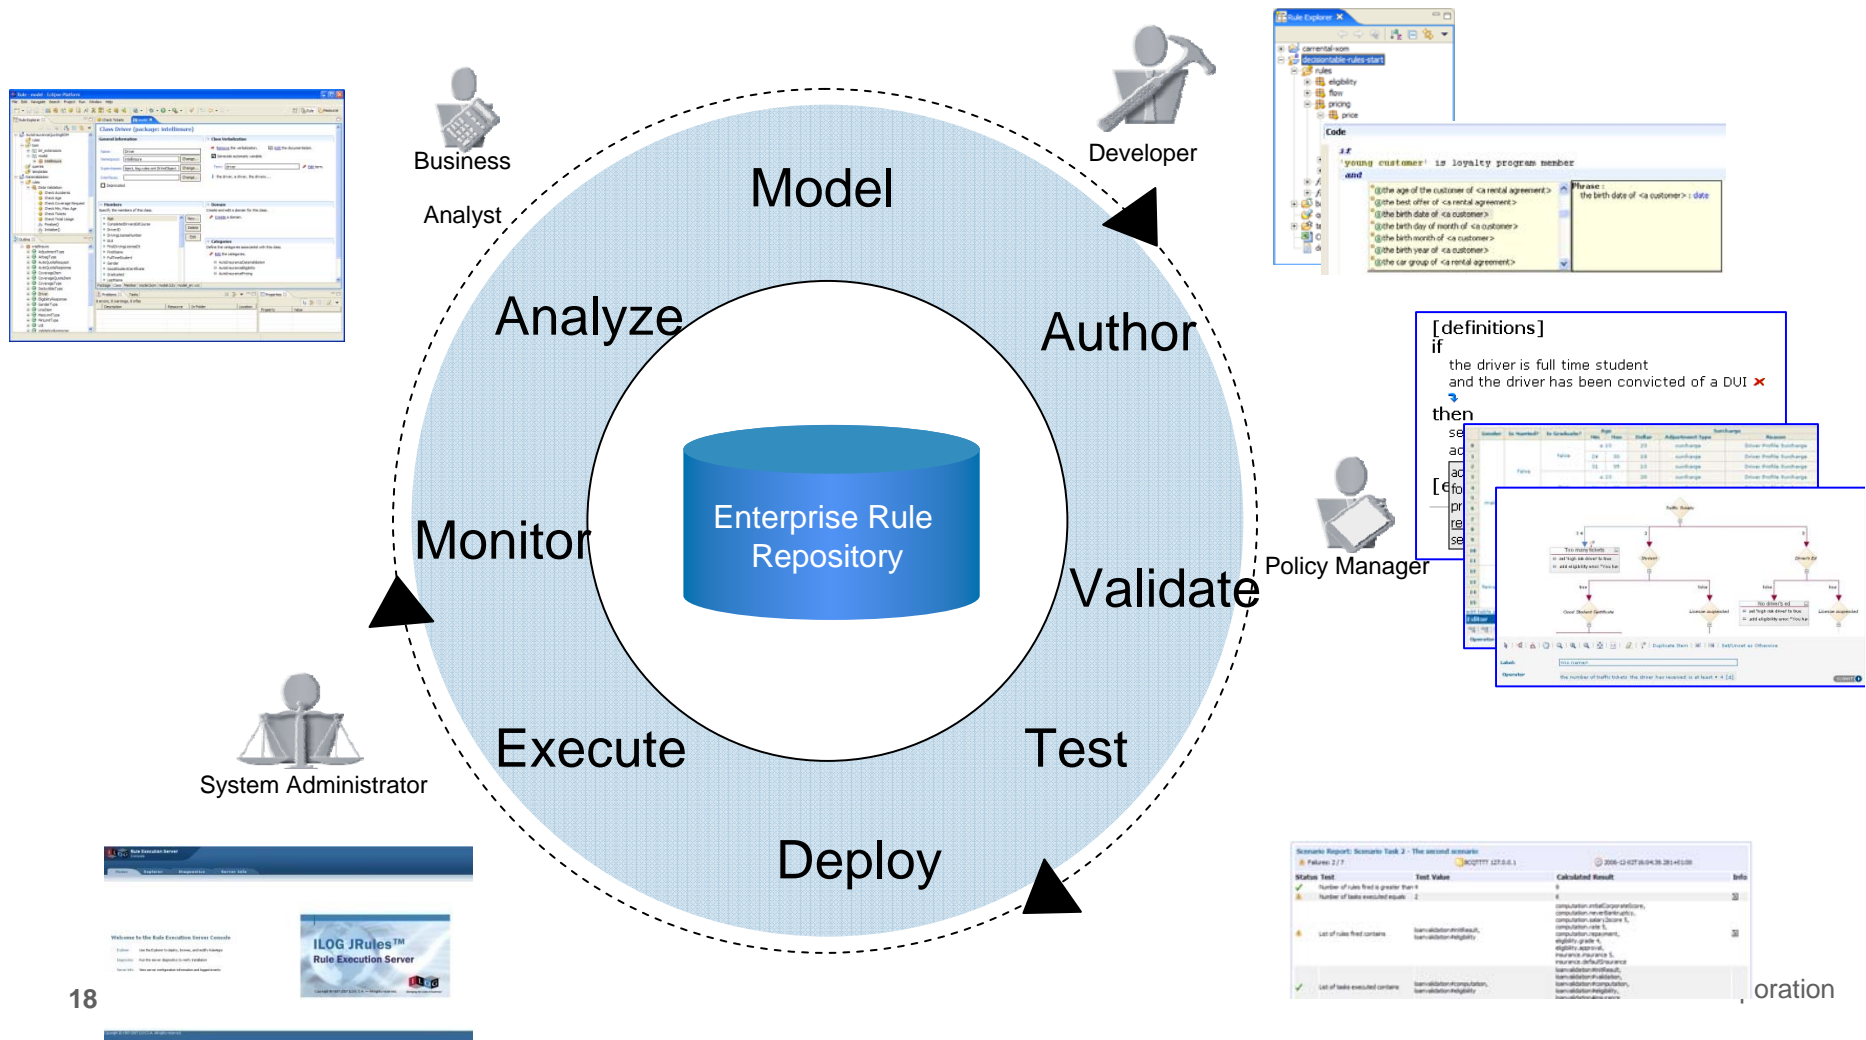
Business

Analyst

Model

Developer

Analyze

Author

Monitor

Enterprise Rule Repository

Validate

Policy Manager

Execute

Test

Deploy

System Administrator

Rule Explorer

carrental-xom

decisiontable-rules-start

rules

eligibility

flow

pricing

price

Code

if

'young customer' is loyalty program member

and

the age of the customer of <a rental agreement>

the best offer of <a rental agreement>

the birth date of <a customer>

the birth day of month of <a customer>

the birth month of <a customer>

the birth year of <a customer>

the car group of <a rental agreement>

Phrase :

the birth date of <a customer> : date

[definitions]
if
the driver is full time student
and the driver has been convicted of a DUI
then

ILOG JRules™
Rule Execution Server

Welcome to the Rule Execution Server Console

18

oration